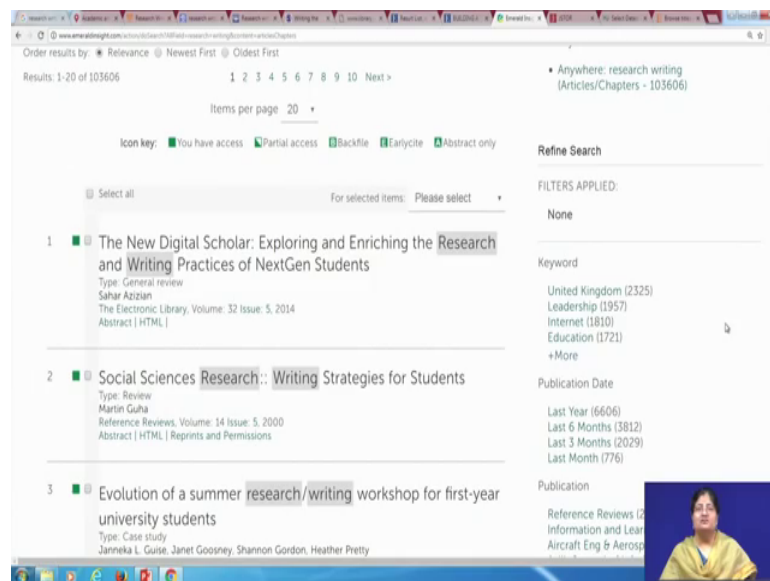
Order results by: Relevance Newest First Oldest First

Results: 1-20 of 103606

1 2 3 4 5 6 7 8 9 10 Next >

Items per page 20

Icon key: You have access Partial access Backfile Earlycite Abstract only

Select all

For selected items: Please select

1 The New Digital Scholar: Exploring and Enriching the Research and Writing Practices of NextGen Students
Type: General review
Sahar Azizian
The Electronic Library, Volume: 32 Issue: 5, 2014
Abstract | HTML |

2 Social Sciences Research:: Writing Strategies for Students
Type: Review
Martin Guha
Reference Reviews, Volume: 14 Issue: 5, 2000
Abstract | HTML | Reprints and Permissions

3 Evolution of a summer research/writing workshop for first-year university students
Type: Case study
Janneka L. Guise, Janet Goosney, Shannon Gordon, Heather Pretty

• Anywhere: research writing (Articles/Chapters - 103606)

Refine Search

FILTERS APPLIED:

None

Keyword

United Kingdom (2325)
Leadership (1957)
Internet (1810)
Education (1721)
+More

Publication Date

Last Year (6606)
Last 6 Months (3812)
Last 3 Months (2029)
Last Month (776)

Publication

Reference Reviews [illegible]
Information and Lear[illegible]
Aircraft Eng & Aerosp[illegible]